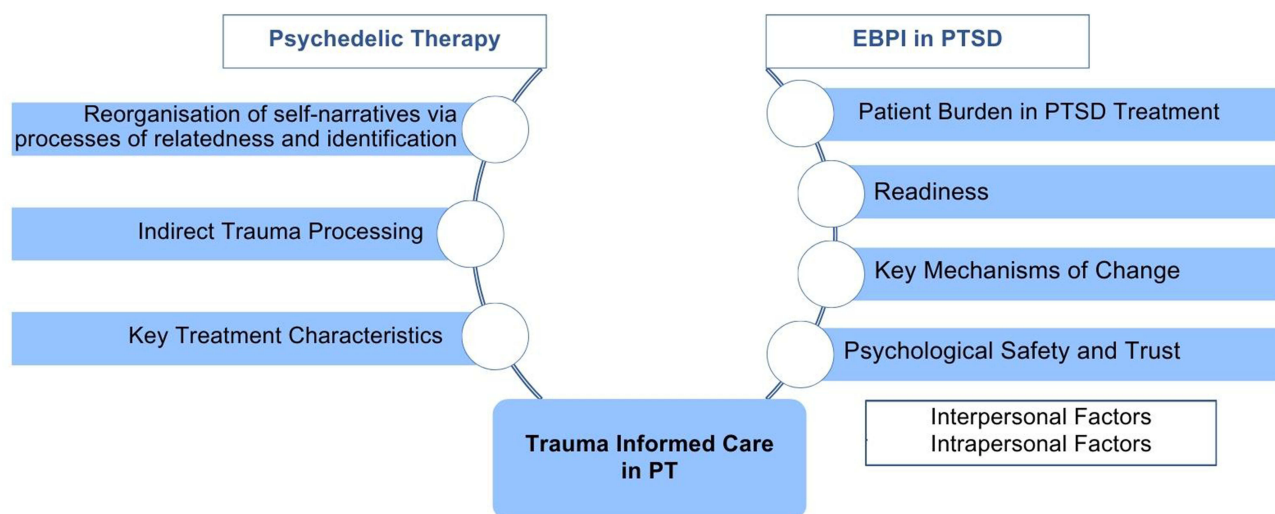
Psychedelic Therapy

Reorganisation of self-narratives via processes of relatedness and identification

Indirect Trauma Processing

Key Treatment Characteristics

EBPI in PTSD

Patient Burden in PTSD Treatment

Readiness

Key Mechanisms of Change

Psychological Safety and Trust

Interpersonal Factors
Intrapersonal Factors

Trauma Informed Care in PT